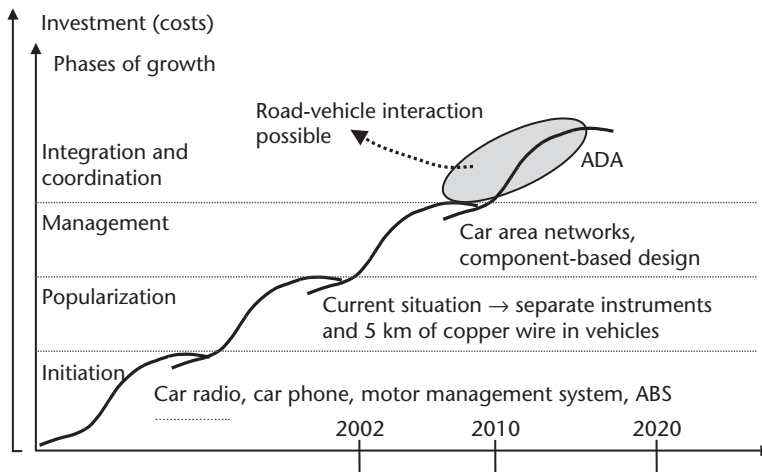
Investment (costs)

Phases of growth

Road-vehicle interaction possible

Integration and coordination

ADA

Management

Car area networks, component-based design

Popularization

Current situation → separate instruments and 5 km of copper wire in vehicles

Initiation

Car radio, car phone, motor management system, ABS

2002

2010

2020